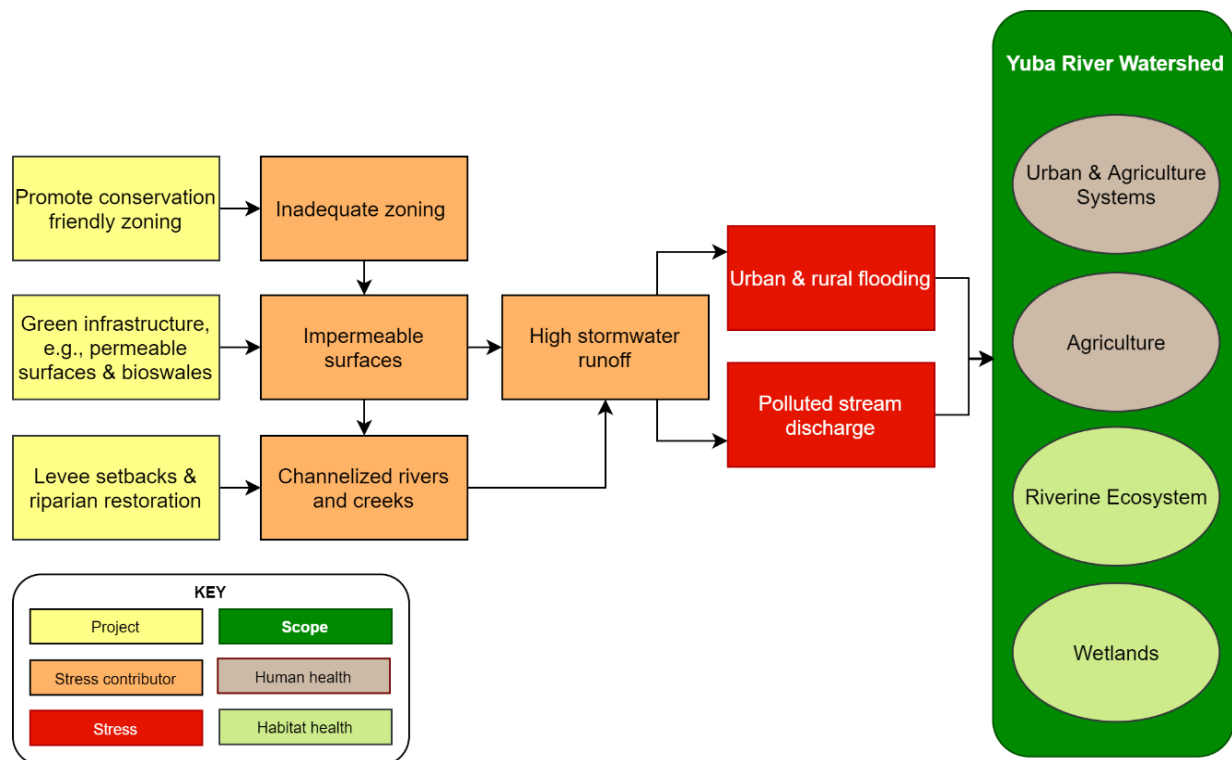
Promote conservation friendly zoning

Inadequate zoning

Green infrastructure, e.g., permeable surfaces & bioswales

Impermeable surfaces

High stormwater runoff

Urban & rural flooding

Polluted stream discharge

Levee setbacks & riparian restoration

Channelized rivers and creeks

Yuba River Watershed

Urban & Agriculture Systems

Agriculture

Riverine Ecosystem

Wetlands

KEY

| Project | Scope |
|---|---|
| Stress contributor | Human health |
| Stress | Habitat health |